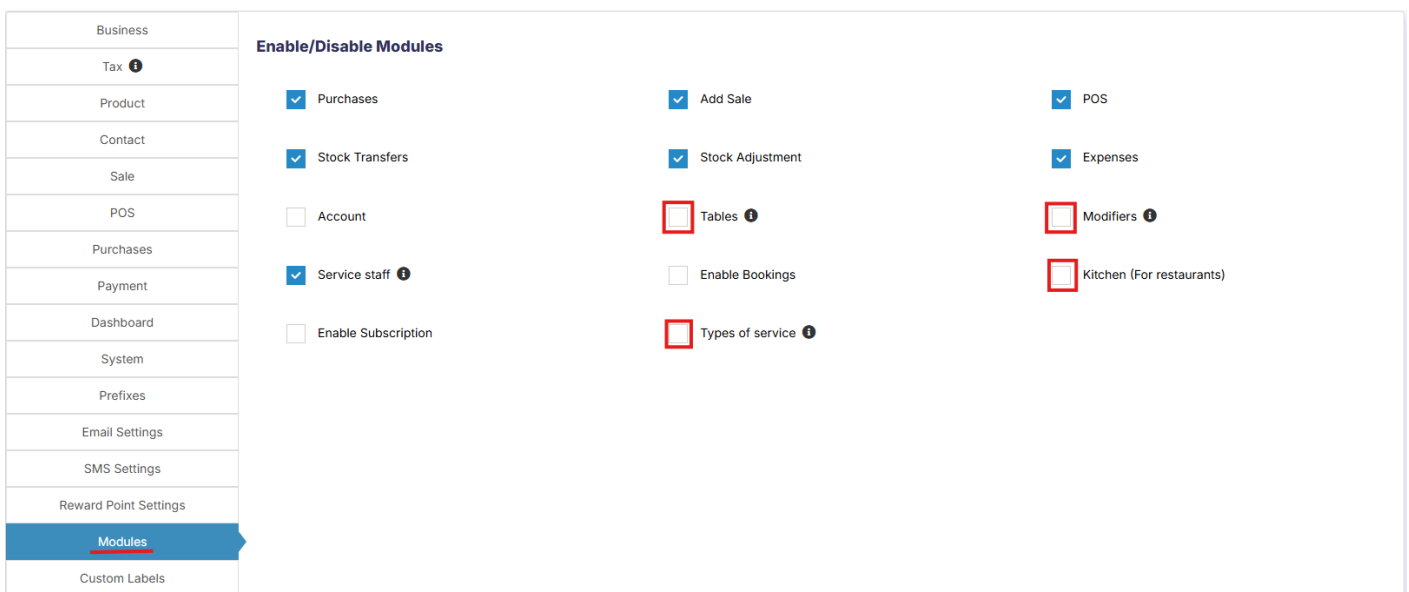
Business
Tax
Product
Contact
Sale
POS
Purchases
Payment
Dashboard
System
Prefixes
Email Settings
SMS Settings
Reward Point Settings
Modules
Custom Labels

Enable/Disable Modules

Purchases
Add Sale
POS
Stock Transfers
Stock Adjustment
Expenses
Account
Tables
Modifiers
Service staff
Enable Bookings
Kitchen (For restaurants)
Enable Subscription
Types of service